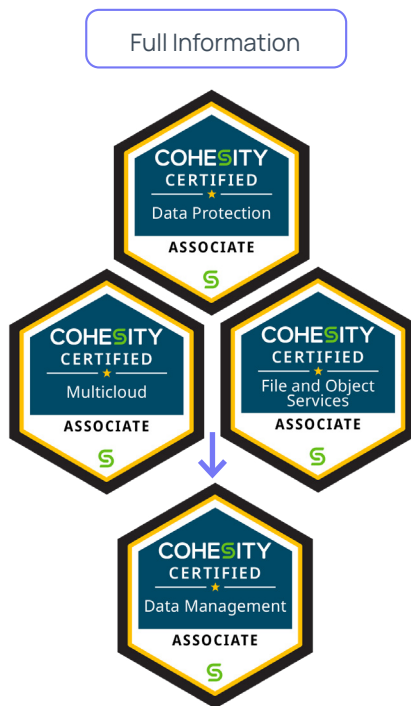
Full Information

COHESITY
CERTIFIED
Data Protection
ASSOCIATE

COHESITY
CERTIFIED
Multicloud
ASSOCIATE

COHESITY
CERTIFIED
File and Object Services
ASSOCIATE

COHESITY
CERTIFIED
Data Management
ASSOCIATE